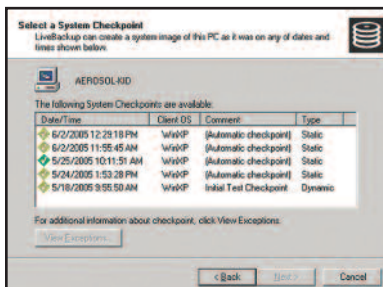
Select a System Checkpoint
LiveBackup can create a system image of this PC as it was on any of dates and times shown below.

AEROSOL-KID

The following System Checkpoints are available:

| Date/Time | Client OS | Comment | Type |
|---|---|---|---|
| 6/2/2005 12:29:18 PM | WinXP | (Automatic checkpoint) | Static |
| 6/2/2005 11:55:45 AM | WinXP | (Automatic checkpoint) | Static |
| 5/25/2005 10:11:51 AM | WinXP | (Automatic checkpoint) | Static |
| 5/24/2005 1:53:28 PM | WinXP | (Automatic checkpoint) | Static |
| 5/18/2005 9:55:50 AM | WinXP | Initial Test Checkpoint | Dynamic |

For additional information about checkpoint, click View Exceptions.

View Exceptions...

< Back | Next > | Cancel